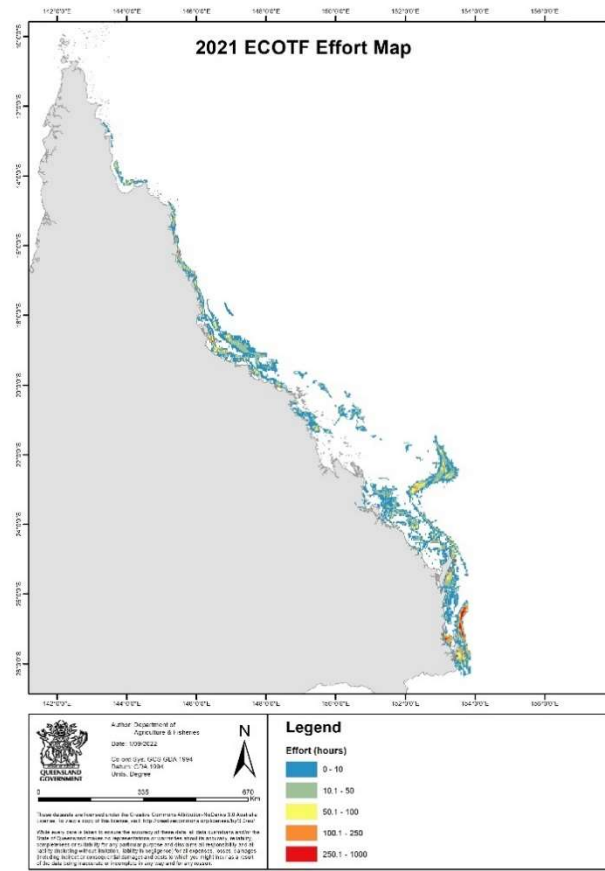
142°0'0"E 144°0'0"E 146°0'0"E 148°0'0"E 150°0'0"E 152°0'0"E 154°0'0"E 156°0'0"E

2021 ECOTF Effort Map

10°0'0"S 12°0'0"S 14°0'0"S 16°0'0"S 18°0'0"S 20°0'0"S 22°0'0"S 24°0'0"S 26°0'0"S 28°0'0"S

142°0'0"E 144°0'0"E 146°0'0"E 148°0'0"E 150°0'0"E 152°0'0"E 154°0'0"E 156°0'0"E

QUEENSLAND GOVERNMENT

Author: Department of Agriculture & Fisheries

Date: 1/09/2022

Coord Sys: GCS GDA 1994
Datum: GDA 1994
Units: Degree

N

0 335 670 Km

These datasets are licensed under the Creative Commons Attribution-NoDerivs 3.0 Australia Licence. To view a copy of this licence, visit http://creativecommons.org/licenses/by/3.0/au/

While every care is taken to ensure the accuracy of these data, all data custodians and/or the State of Queensland makes no representations or warranties about its accuracy, reliability, completeness or suitability for any particular purpose and disclaims all responsibility and all liability (including without limitation, liability in negligence) for all expenses, losses, damages (including indirect or consequential damage) and costs to which you might incur as a result of the data being inaccurate or incomplete in any way and for any reason.

Legend

Effort (hours)

0 - 10
10.1 - 50
50.1 - 100
100.1 - 250
250.1 - 1000